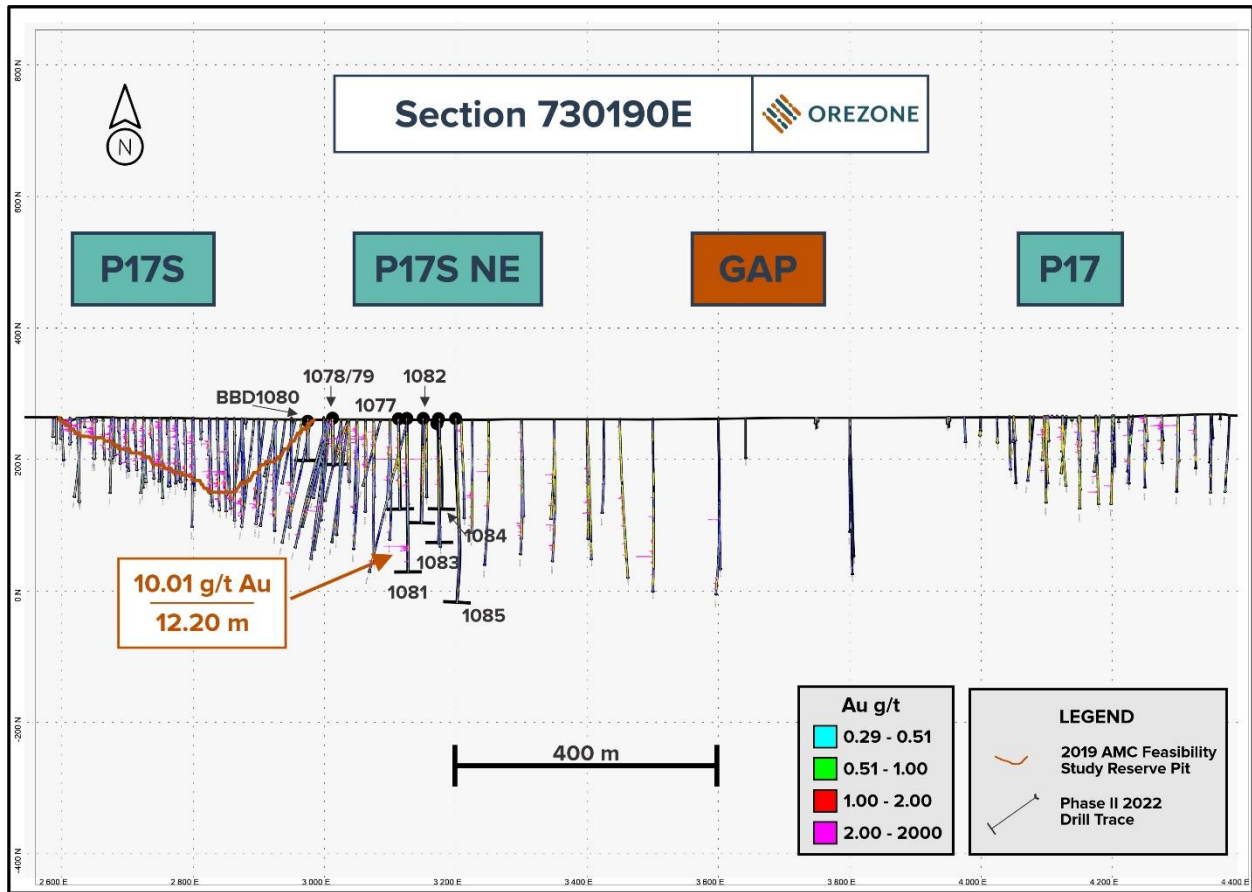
N

Section 730190E

OREZONE

800 N

600 N

400 N

200 N

0 N

-200 N

-400 N

P17S

P17S NE

GAP

P17

BBD1080

1078/79

1077

1082

1084

1083

1081

1085

10.01 g/t Au
12.20 m

400 m

Au g/t

0.29 - 0.51

0.51 - 1.00

1.00 - 2.00

2.00 - 2000

LEGEND

2019 AMC Feasibility Study Reserve Pit

Phase II 2022 Drill Trace

2 600 E

2 800 E

3 000 E

3 200 E

3 400 E

3 600 E

3 800 E

4 000 E

4 200 E

4 400 E